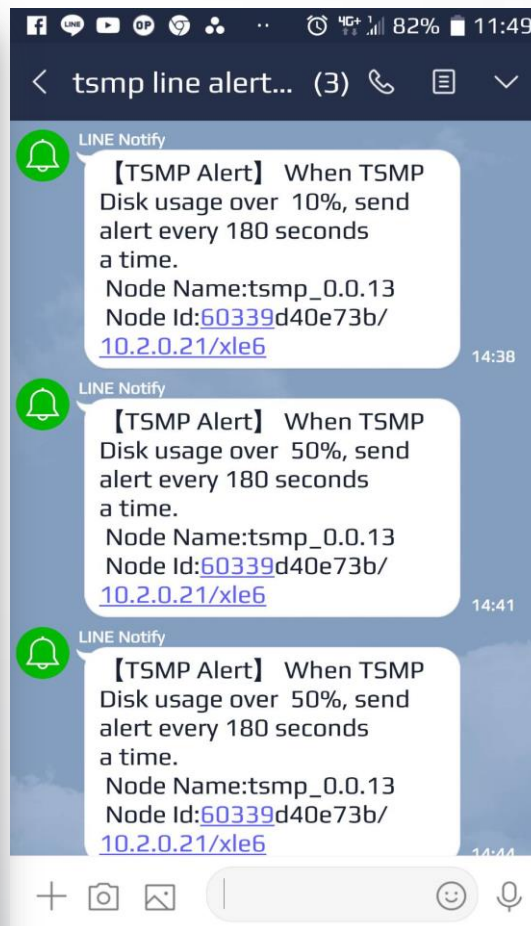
LINE OP ·· 4G+ 82% 11:49

tsmp line alert... (3)

LINE Notify
【TSMP Alert】 When TSMP Disk usage over 10%, send alert every 180 seconds a time.
Node Name:tsmp_0.0.13
Node Id:60339d40e73b/10.2.0.21/xle6
14:38

LINE Notify
【TSMP Alert】 When TSMP Disk usage over 50%, send alert every 180 seconds a time.
Node Name:tsmp_0.0.13
Node Id:60339d40e73b/10.2.0.21/xle6
14:41

LINE Notify
【TSMP Alert】 When TSMP Disk usage over 50%, send alert every 180 seconds a time.
Node Name:tsmp_0.0.13
Node Id:60339d40e73b/10.2.0.21/xle6
14:44